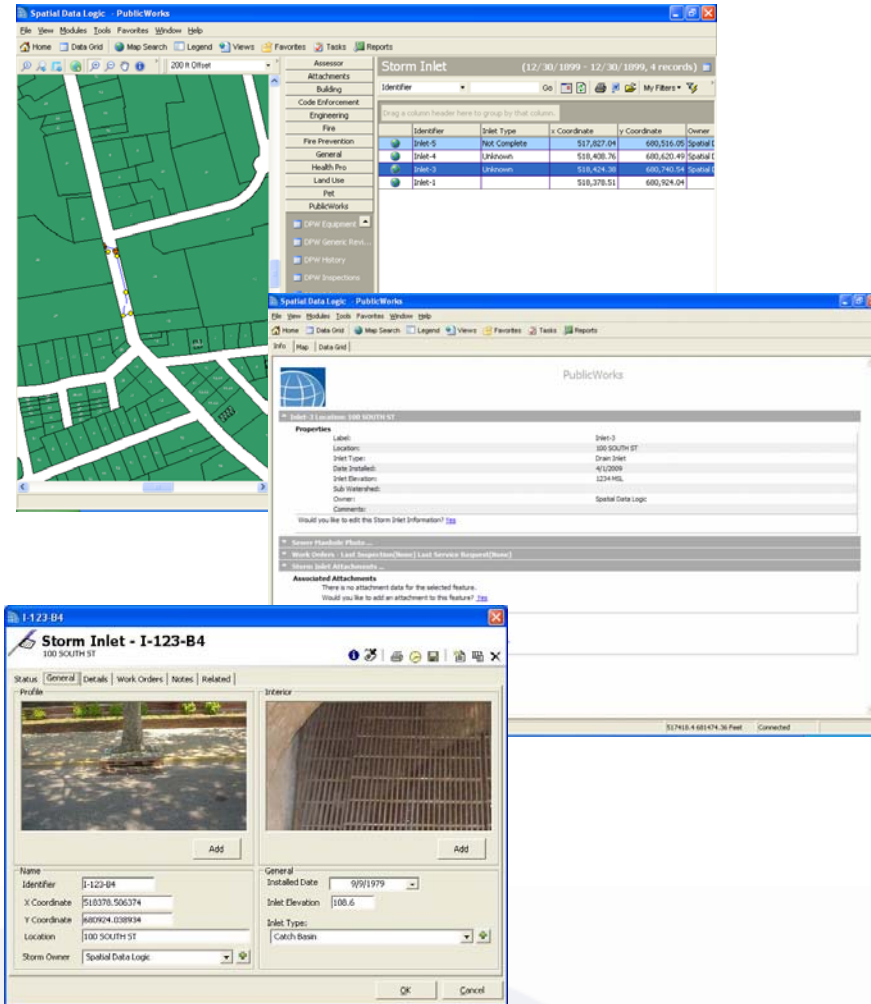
Spatial Data Logic - PublicWorks

File View Modules Tools Favorites Window Help

Home Data Grid Map Search Legend Views Favorites Tasks Reports

200 ft Offset

Assessor
Attachments
Building
Code Enforcement
Engineering
Fire
Fire Prevention
General
Health Pro
Land Use
Pet
PublicWorks

DPW Equipment
DPW Generic Revi...
DPW History
DPW Inspections

Storm Inlet (12/30/1899 - 12/30/1899, 4 records)

Identifier Go My Filters

Drag a column header here to group by that column.

| | Identifier | Inlet Type | x Coordinate | y Coordinate | Owner |
|---|---|---|---|---|---|
| | Inlet-5 | Not Complete | 517,827.04 | 680,516.05 | Spatial D |
| | Inlet-4 | Unknown | 518,408.76 | 680,620.49 | Spatial D |
| | Inlet-3 | Unknown | 518,424.30 | 680,740.54 | Spatial D |
| | Inlet-1 | | 518,378.51 | 680,924.04 | |

Spatial Data Logic - PublicWorks

File View Modules Tools Favorites Window Help

Home Data Grid Map Search Legend Views Favorites Tasks Reports

Info Map Data Grid

PublicWorks

Inlet-3 Location 100 SOUTH ST

Properties

| | |
|---|---|
| Label: | Inlet-3 |
| Location: | 100 SOUTH ST |
| Inlet Type: | Drain Inlet |
| Date Installed: | 4/1/2009 |
| Inlet Elevation: | 1234 MSL |
| Sub Watershed: | |
| Owner: | Spatial Data Logic |
| Comments: | |

Would you like to edit this Storm Inlet Information? Yes

Sewer Manhole Photo ...
Work Orders - Last Inspection(None) Last Service Request(None)
Storm Inlet Attachments ...

Associated Attachments
There is no attachment data for the selected feature.
Would you like to add an attachment to this feature? Yes

517418.4 681474.36 Feet Connected

I-123-B4

Storm Inlet - I-123-B4
100 SOUTH ST

Status General Details Work Orders Notes Related

Profile
Add

Interior
Add

Name
Identifier I-123-B4
X Coordinate 518378.506374
Y Coordinate 680924.038934
Location 100 SOUTH ST
Storm Owner Spatial Data Logic

General
Installed Date 9/9/1979
Inlet Elevation 108.6
Inlet Type:
Catch Basin

OK Cancel